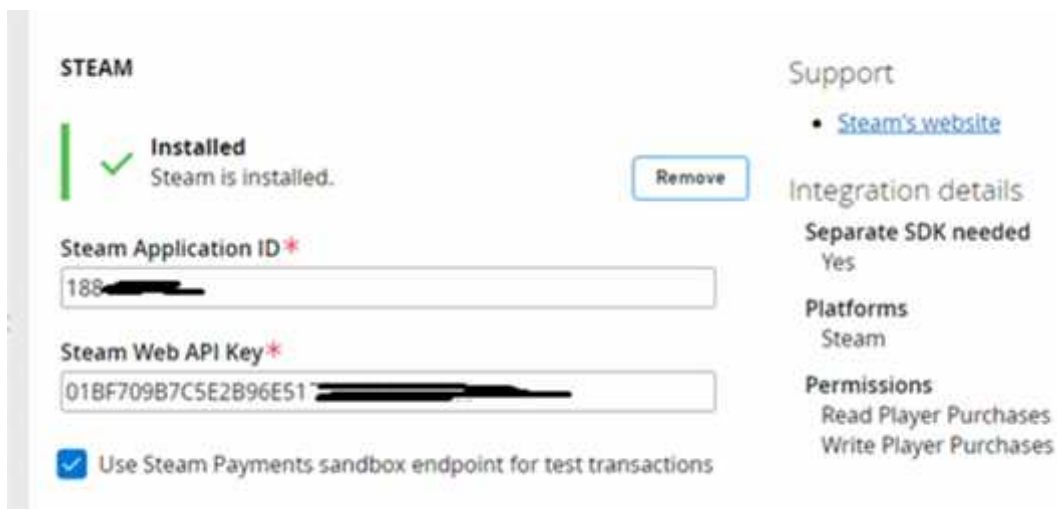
STEAM

Installed
Steam is installed.

Remove

Steam Application ID*

188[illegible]

Steam Web API Key*

01BF709B7C5E2B96E51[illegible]

Use Steam Payments sandbox endpoint for test transactions

Support

- Steam's website

Integration details

Separate SDK needed
Yes

Platforms
Steam

Permissions
Read Player Purchases
Write Player Purchases